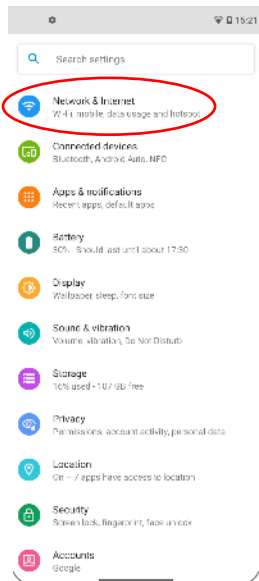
15:21

Search settings

Network & Internet
Wi-Fi, mobile, data usage and hotspot

Connected devices
Bluetooth, Android Auto, NFC

Apps & notifications
Recent apps, default apps

Battery
60% - Should last until about 17:50

Display
Wallpaper, sleep, font size

Sound & vibration
Volume, vibration, Do Not Disturb

Storage
16% used - 107 GB free

Privacy
Permissions, account activity, personal data

Location
On - 7 apps have access to location

Security
Screen lock, fingerprint, face unlock

Accounts
Google